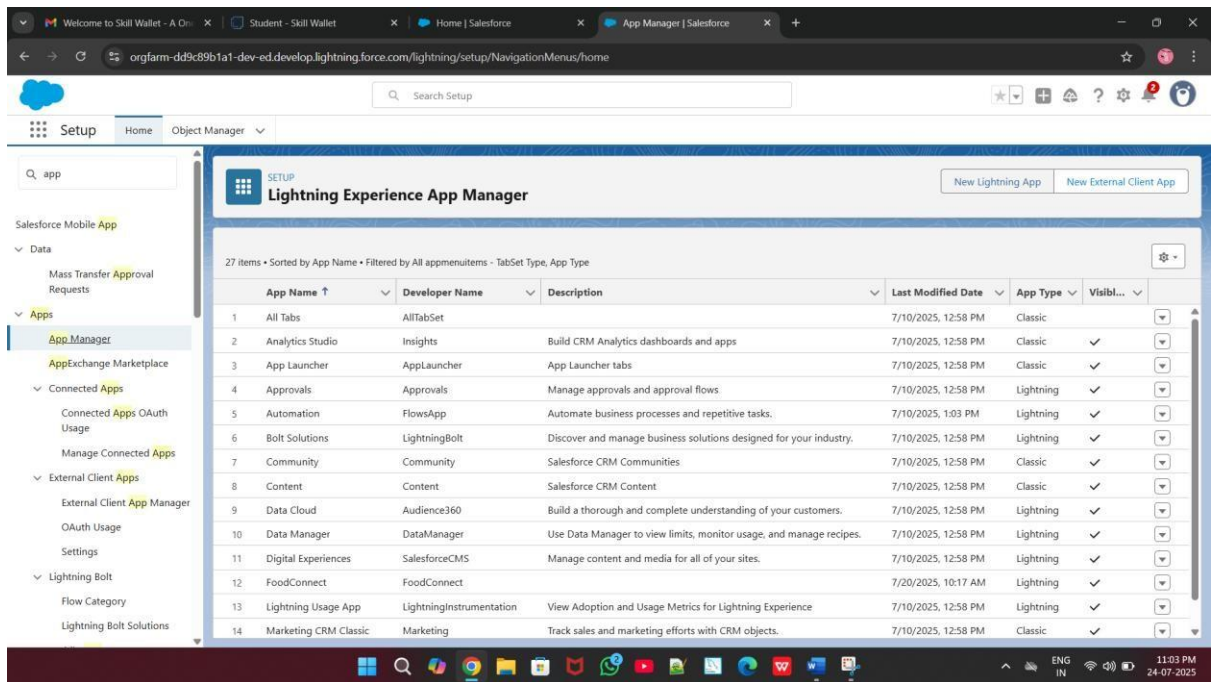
Welcome to Skill Wallet - A On
Student - Skill Wallet
Home | Salesforce
App Manager | Salesforce

orgfarm-dd9c89b1a1-dev-ed.develop.lightning.force.com/lightning/setup/NavigationMenus/home

Search Setup

Setup Home Object Manager

app

Salesforce Mobile App
Data
Mass Transfer Approval Requests
Apps
App Manager
AppExchange Marketplace
Connected Apps
Connected Apps OAuth Usage
Manage Connected Apps
External Client Apps
External Client App Manager
OAuth Usage
Settings
Lightning Bolt
Flow Category
Lightning Bolt Solutions

SETUP
Lightning Experience App Manager

New Lightning App
New External Client App

27 items • Sorted by App Name • Filtered by All appmenuitems - TabSet Type, App Type

| | App Name ↑ | Developer Name | Description | Last Modified Date | App Type | Visibl... |
|---|---|---|---|---|---|---|
| 1 | All Tabs | AllTabSet | | 7/10/2025, 12:58 PM | Classic | |
| 2 | Analytics Studio | Insights | Build CRM Analytics dashboards and apps | 7/10/2025, 12:58 PM | Classic | ✓ |
| 3 | App Launcher | AppLauncher | App Launcher tabs | 7/10/2025, 12:58 PM | Classic | ✓ |
| 4 | Approvals | Approvals | Manage approvals and approval flows | 7/10/2025, 12:58 PM | Lightning | ✓ |
| 5 | Automation | FlowsApp | Automate business processes and repetitive tasks. | 7/10/2025, 1:03 PM | Lightning | ✓ |
| 6 | Bolt Solutions | LightningBolt | Discover and manage business solutions designed for your industry. | 7/10/2025, 12:58 PM | Lightning | ✓ |
| 7 | Community | Community | Salesforce CRM Communities | 7/10/2025, 12:58 PM | Classic | ✓ |
| 8 | Content | Content | Salesforce CRM Content | 7/10/2025, 12:58 PM | Classic | ✓ |
| 9 | Data Cloud | Audience360 | Build a thorough and complete understanding of your customers. | 7/10/2025, 12:58 PM | Lightning | ✓ |
| 10 | Data Manager | DataManager | Use Data Manager to view limits, monitor usage, and manage recipes. | 7/10/2025, 12:58 PM | Lightning | ✓ |
| 11 | Digital Experiences | SalesforceCMS | Manage content and media for all of your sites. | 7/10/2025, 12:58 PM | Lightning | ✓ |
| 12 | FoodConnect | FoodConnect | | 7/20/2025, 10:17 AM | Lightning | ✓ |
| 13 | Lightning Usage App | LightningInstrumentation | View Adoption and Usage Metrics for Lightning Experience | 7/10/2025, 12:58 PM | Lightning | ✓ |
| 14 | Marketing CRM Classic | Marketing | Track sales and marketing efforts with CRM objects. | 7/10/2025, 12:58 PM | Classic | ✓ |

ENG IN
11:03 PM
24-07-2025